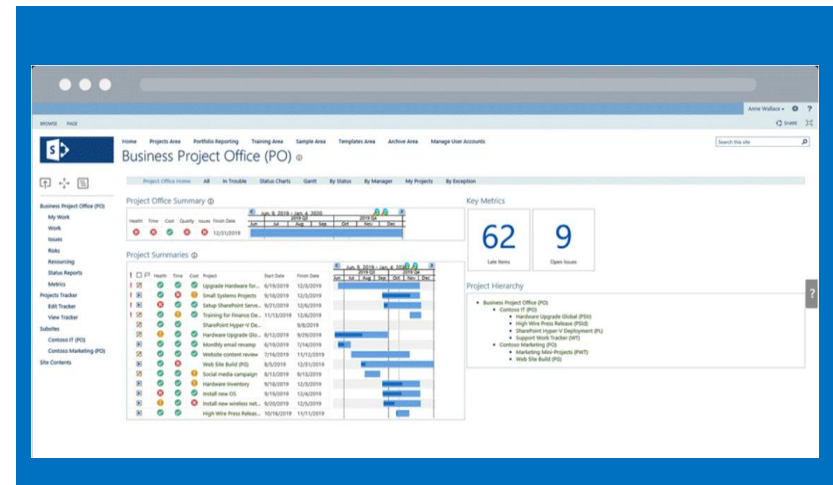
Annie Wallace ▾ ⚙ ?

BROWSE PAGE

SHARE

Home Projects Area Portfolio Reporting Training Area Sample Area Templates Area Archive Area Manage User Accounts

Search this site

Business Project Office (PO)

Project Office Home All In Trouble Status Charts Gantt By Status By Manager My Projects By Exception

Business Project Office (PO)
My Work
Work
Issues
Risks
Resourcing
Status Reports
Metrics
Projects Tracker
Edit Tracker
View Tracker
Subsites
Contoso IT (PO)
Contoso Marketing (PO)
Site Contents

Project Office Summary

Health Time Cost Quality Issues Finish Date
12/31/2019

Jun. 9, 2019 - Jan. 4, 2020
2019 Q3
Jun Jul Aug Sep Oct Nov Dec

Key Metrics

62
Late Items

9
Open Issues

Project Summaries

Health Time Cost Project Start Date Finish Date

| Project | Start Date | Finish Date |
|---|---|---|
| Upgrade Hardware for... | 9/16/2019 | 12/6/2019 |
| Small Systems Projects | 9/16/2019 | 12/5/2019 |
| Setup SharePoint Serve... | 9/16/2019 | 12/6/2019 |
| Training for Finance De... | 11/13/2019 | 12/6/2019 |
| SharePoint Hyper-V De... | | 9/6/2019 |
| Hardware Upgrade Glo... | 6/12/2019 | 9/26/2019 |
| Monthly email revamp | 6/10/2019 | 7/16/2019 |
| Website content review | 10/16/2019 | 11/12/2019 |
| Web Site Build (PO) | 8/5/2019 | 12/31/2019 |
| Social media campaign | 8/12/2019 | 9/13/2019 |
| Hardware inventory | 9/9/2019 | 10/18/2019 |
| Install new OS | 9/16/2019 | 11/8/2019 |
| Install new wireless net... | 9/20/2019 | 12/6/2019 |
| High Wire Press Releas... | 10/16/2019 | 11/11/2019 |

Project Hierarchy

Business Project Office (PO)
Contoso IT (PO)
Hardware Upgrade Global (PSIII)
High Wire Press Release (PSIII)
SharePoint Hyper-V Deployment (PL)
Support Work Tracker (WT)
Contoso Marketing (PO)
Marketing Mini-Projects (PWT)
Web Site Build (PO)